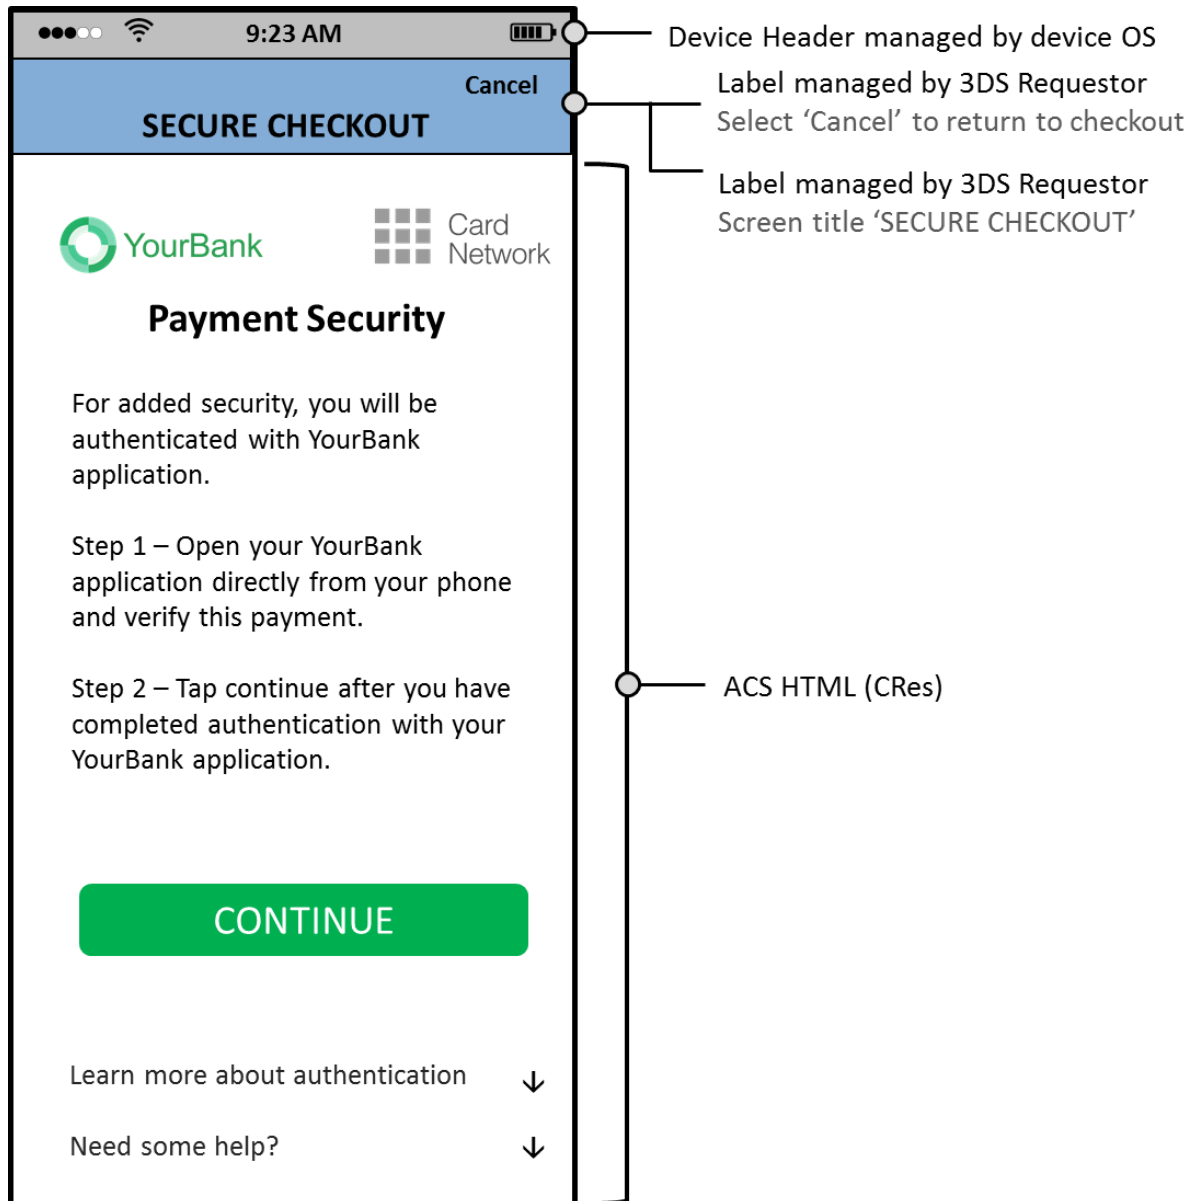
9:23 AM

Cancel

SECURE CHECKOUT

YourBank

Card Network

Payment Security

For added security, you will be authenticated with YourBank application.

Step 1 – Open your YourBank application directly from your phone and verify this payment.

Step 2 – Tap continue after you have completed authentication with your YourBank application.

CONTINUE

Learn more about authentication ↓

Need some help? ↓

Device Header managed by device OS

Label managed by 3DS Requestor
Select 'Cancel' to return to checkout

Label managed by 3DS Requestor
Screen title 'SECURE CHECKOUT'

ACS HTML (CRes)